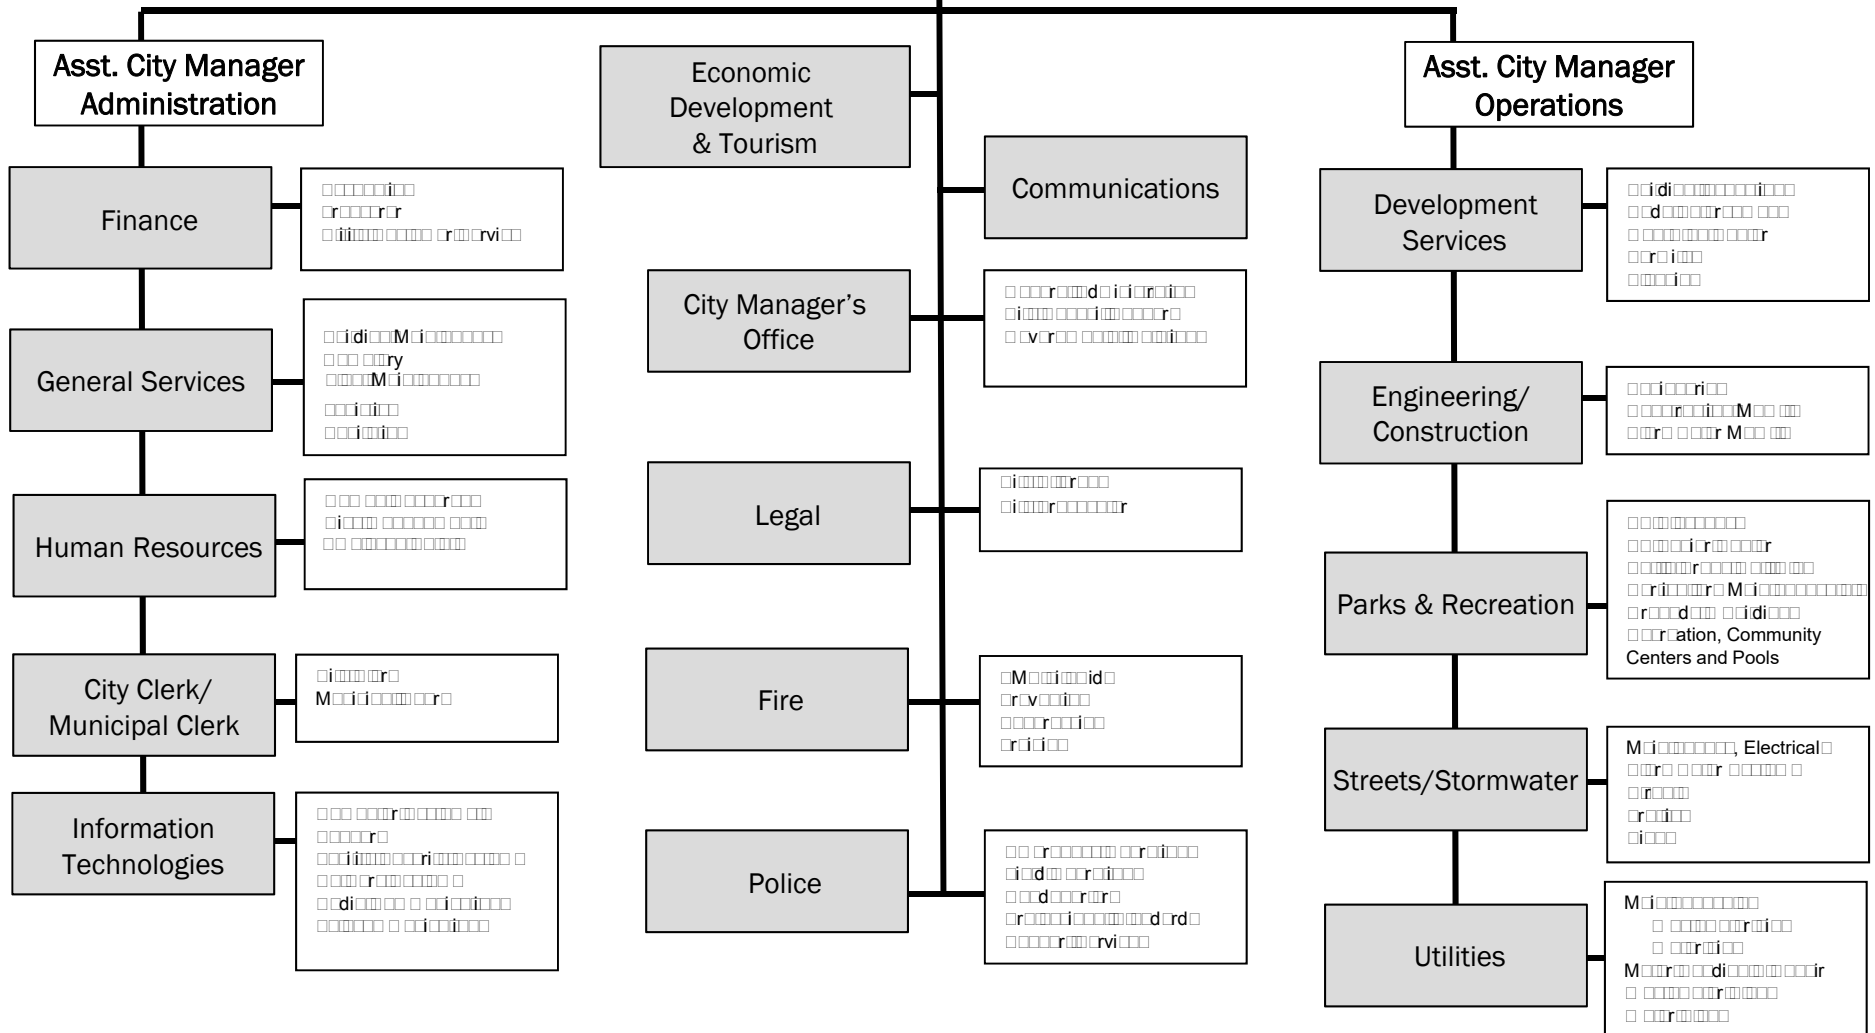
Asst. City Manager Administration

Finance

General Services

Human Resources

City Clerk/ Municipal Clerk

Information Technologies

Economic Development & Tourism

Communications

City Manager's Office

Legal

Fire

Police

Asst. City Manager Operations

Development Services

Engineering/ Construction

Parks & Recreation

Streets/Stormwater

Utilities

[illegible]

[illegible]

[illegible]

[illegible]

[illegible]

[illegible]

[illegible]

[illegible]

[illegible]

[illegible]

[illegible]

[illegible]
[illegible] ation, Community Centers and Pools

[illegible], Electrical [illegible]

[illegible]